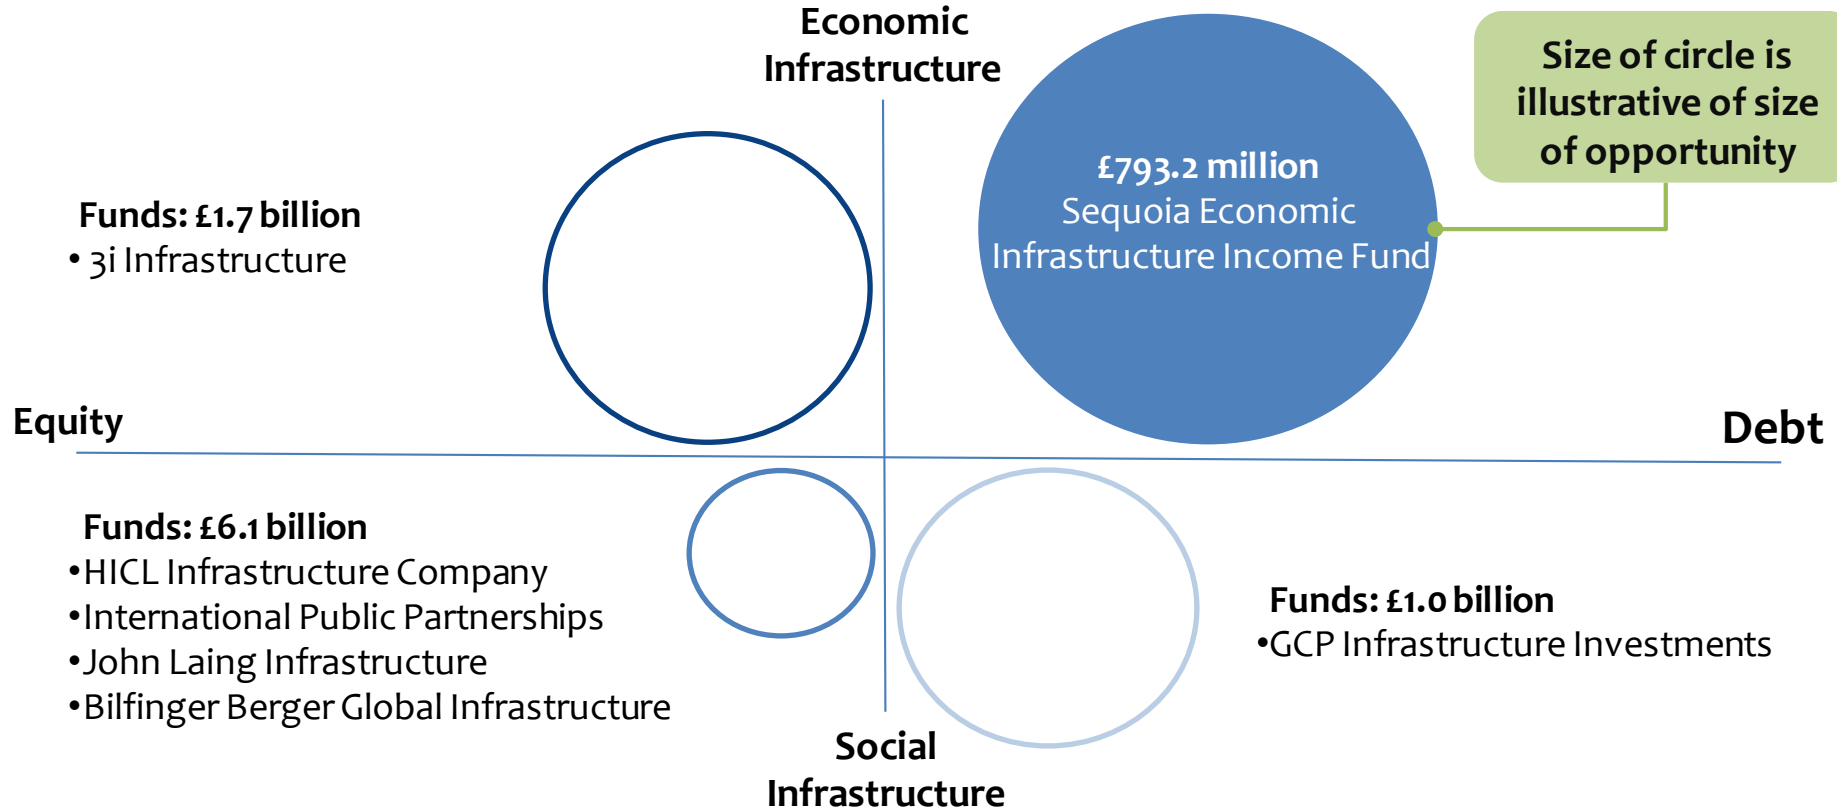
Economic Infrastructure

Size of circle is illustrative of size of opportunity

£793.2 million
Sequoia Economic Infrastructure Income Fund

Funds: £1.7 billion
• 3i Infrastructure

Equity

Debt

Funds: £6.1 billion
•HICL Infrastructure Company
•International Public Partnerships
•John Laing Infrastructure
•Bilfinger Berger Global Infrastructure

Funds: £1.0 billion
•GCP Infrastructure Investments

Social Infrastructure